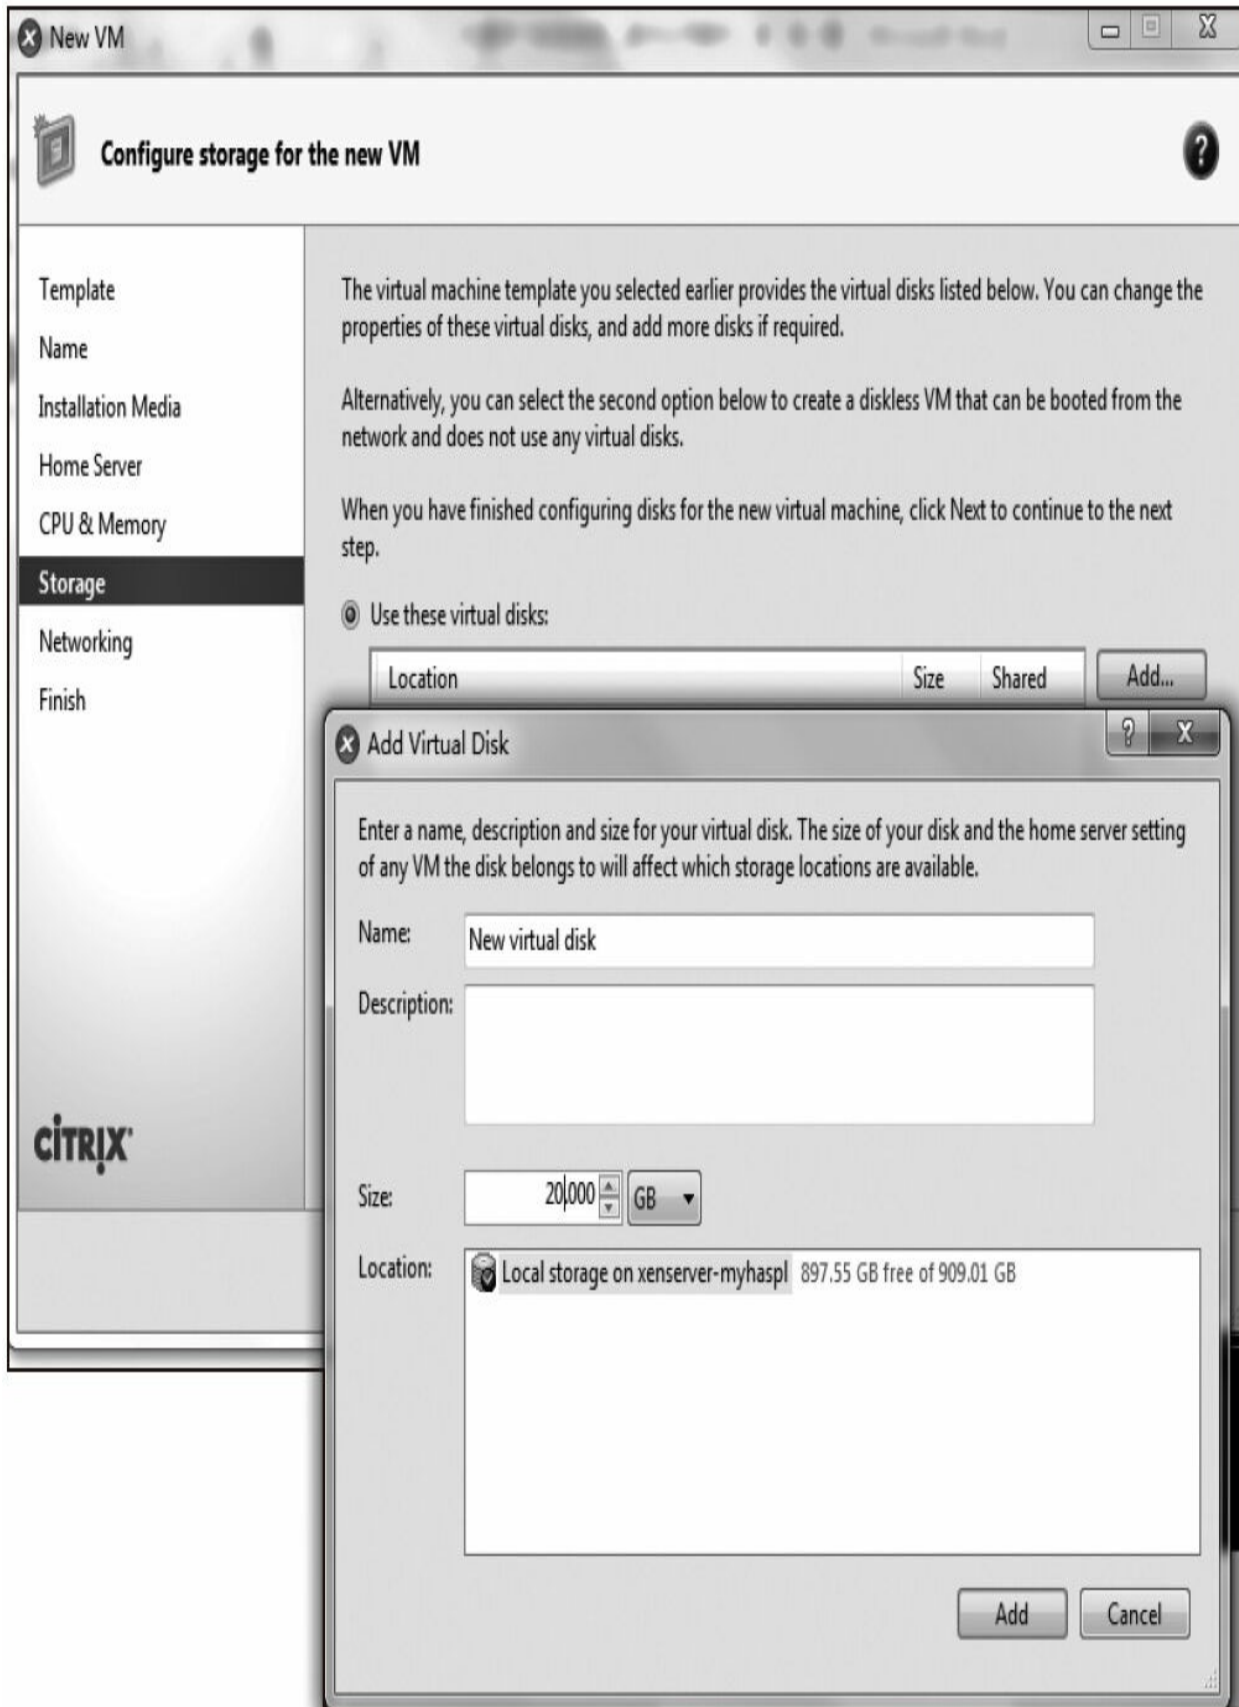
New VM

Configure storage for the new VM

Template
Name
Installation Media
Home Server
CPU & Memory
Storage
Networking
Finish

CITRIX

The virtual machine template you selected earlier provides the virtual disks listed below. You can change the properties of these virtual disks, and add more disks if required.

Alternatively, you can select the second option below to create a diskless VM that can be booted from the network and does not use any virtual disks.

When you have finished configuring disks for the new virtual machine, click Next to continue to the next step.

Use these virtual disks:

| Location | Size | Shared |
|---|---|---|

Add...

Add Virtual Disk

Enter a name, description and size for your virtual disk. The size of your disk and the home server setting of any VM the disk belongs to will affect which storage locations are available.

Name: New virtual disk

Description:

Size: 20,000 GB

Location: Local storage on xenserver-myhaspl 897.55 GB free of 909.01 GB

Add Cancel